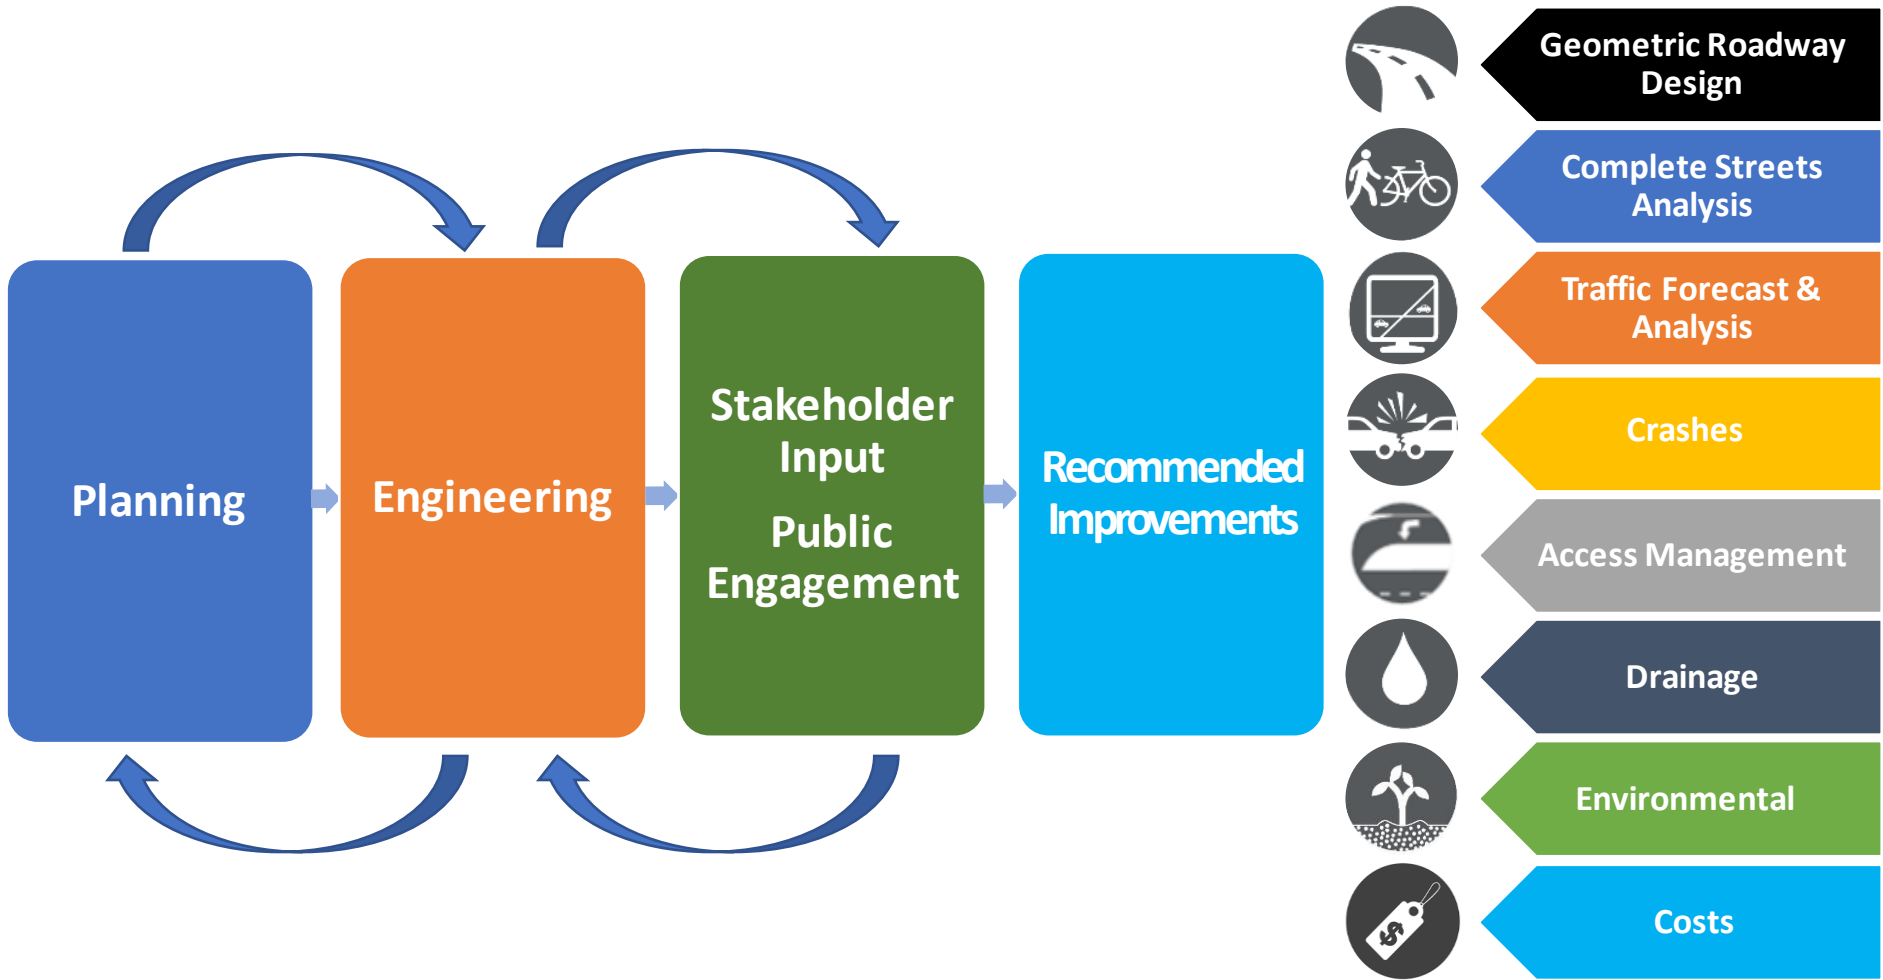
Planning

Engineering

Stakeholder Input

Public Engagement

Recommended Improvements

Geometric Roadway Design

Complete Streets Analysis

Traffic Forecast & Analysis

Crashes

Access Management

Drainage

Environmental

Costs